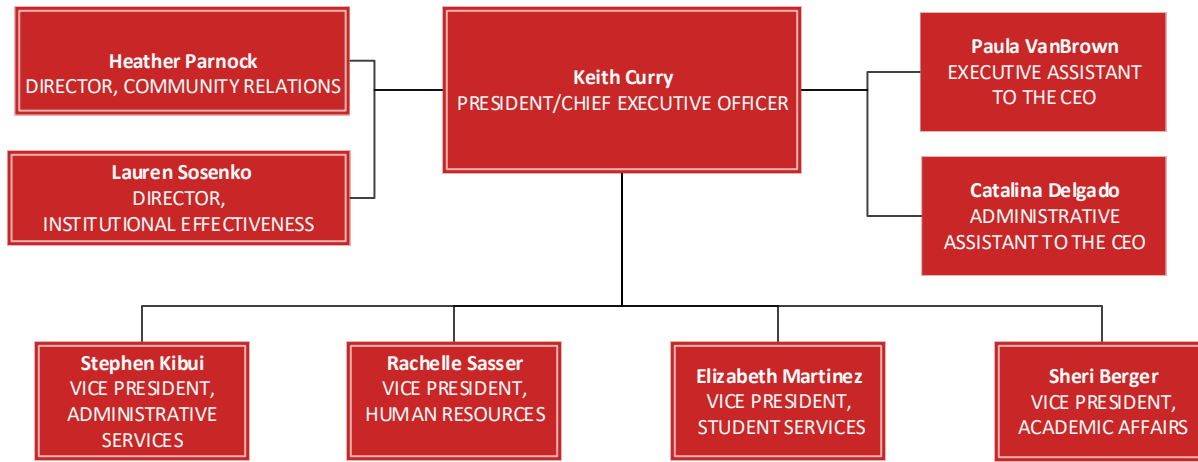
Heather Parnock
DIRECTOR, COMMUNITY RELATIONS

Keith Curry
PRESIDENT/CHIEF EXECUTIVE OFFICER

Paula VanBrown
EXECUTIVE ASSISTANT TO THE CEO

Lauren Sosenko
DIRECTOR, INSTITUTIONAL EFFECTIVENESS

Catalina Delgado
ADMINISTRATIVE ASSISTANT TO THE CEO

Stephen Kibui
VICE PRESIDENT, ADMINISTRATIVE SERVICES

Rachelle Sasser
VICE PRESIDENT, HUMAN RESOURCES

Elizabeth Martinez
VICE PRESIDENT, STUDENT SERVICES

Sheri Berger
VICE PRESIDENT, ACADEMIC AFFAIRS